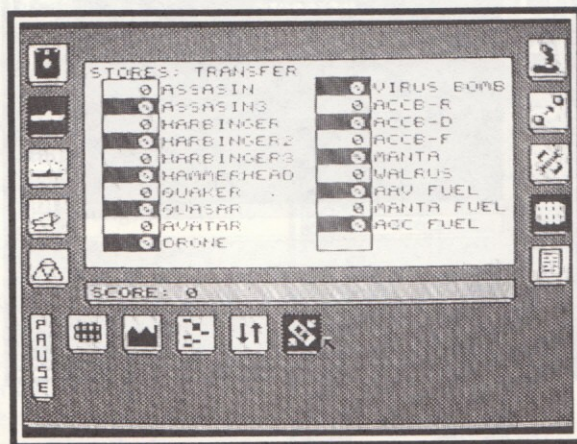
STORES: TRANSFER

0 ASSASIN
0 ASSASIN3
0 HARBINGER
0 HARBINGER2
0 HARBINGER3
0 HAMMERHEAD
0 QUAKER
0 QUASAR
0 AVATAR
0 DRONE

0 VIRUS BOMB
0 ACCB-A
0 ACCB-D
0 ACCB-F
0 MANTA
0 WALRUS
0 AAV FUEL
0 MANTA FUEL
0 ACC FUEL

SCORE: 0

PAUSE